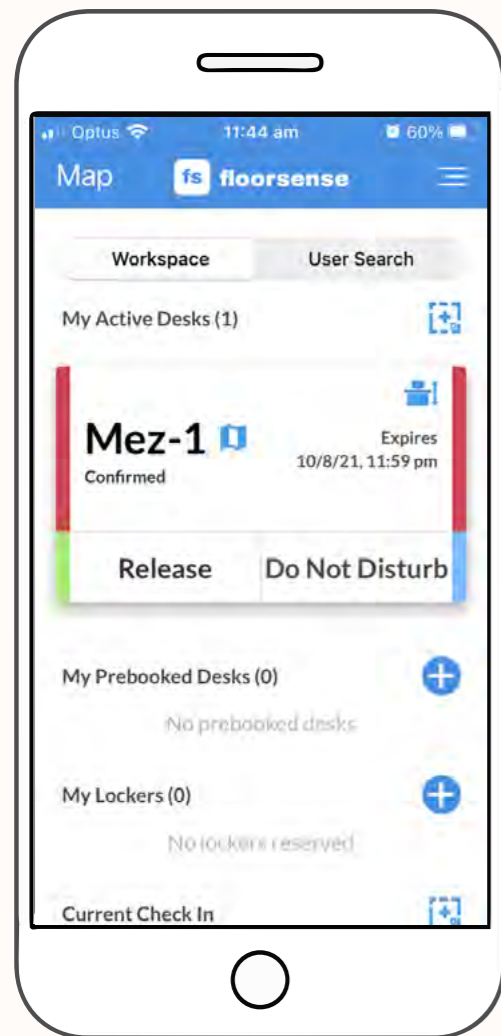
Optus 11:44 am 60%

Map fs floorsense

Workspace User Search

My Active Desks (1)

Mez-1
Confirmed

Expires
10/8/21, 11:59 pm

Release Do Not Disturb

My Prebooked Desks (0)

No prebooked desks

My Lockers (0)

No lockers reserved

Current Check In